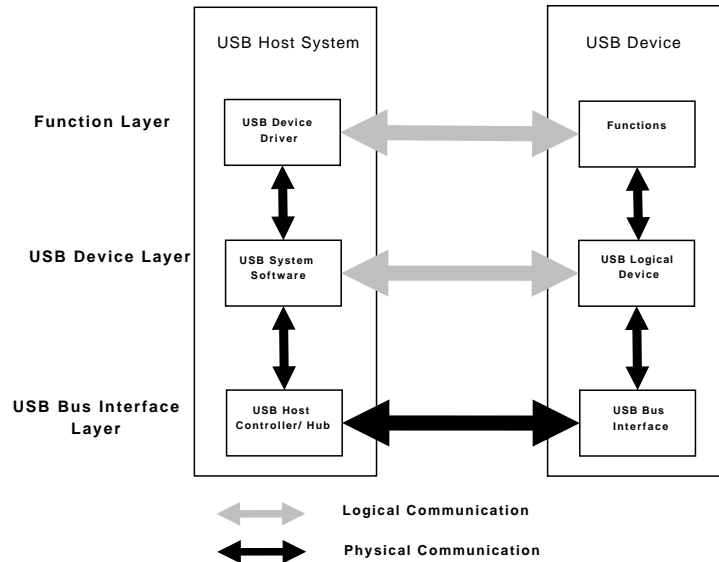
USB Host System

USB Device

Function Layer

USB Device Driver

Functions

USB Device Layer

USB System Software

USB Logical Device

USB Bus Interface Layer

USB Host Controller/ Hub

USB Bus Interface

Logical Communication

Physical Communication